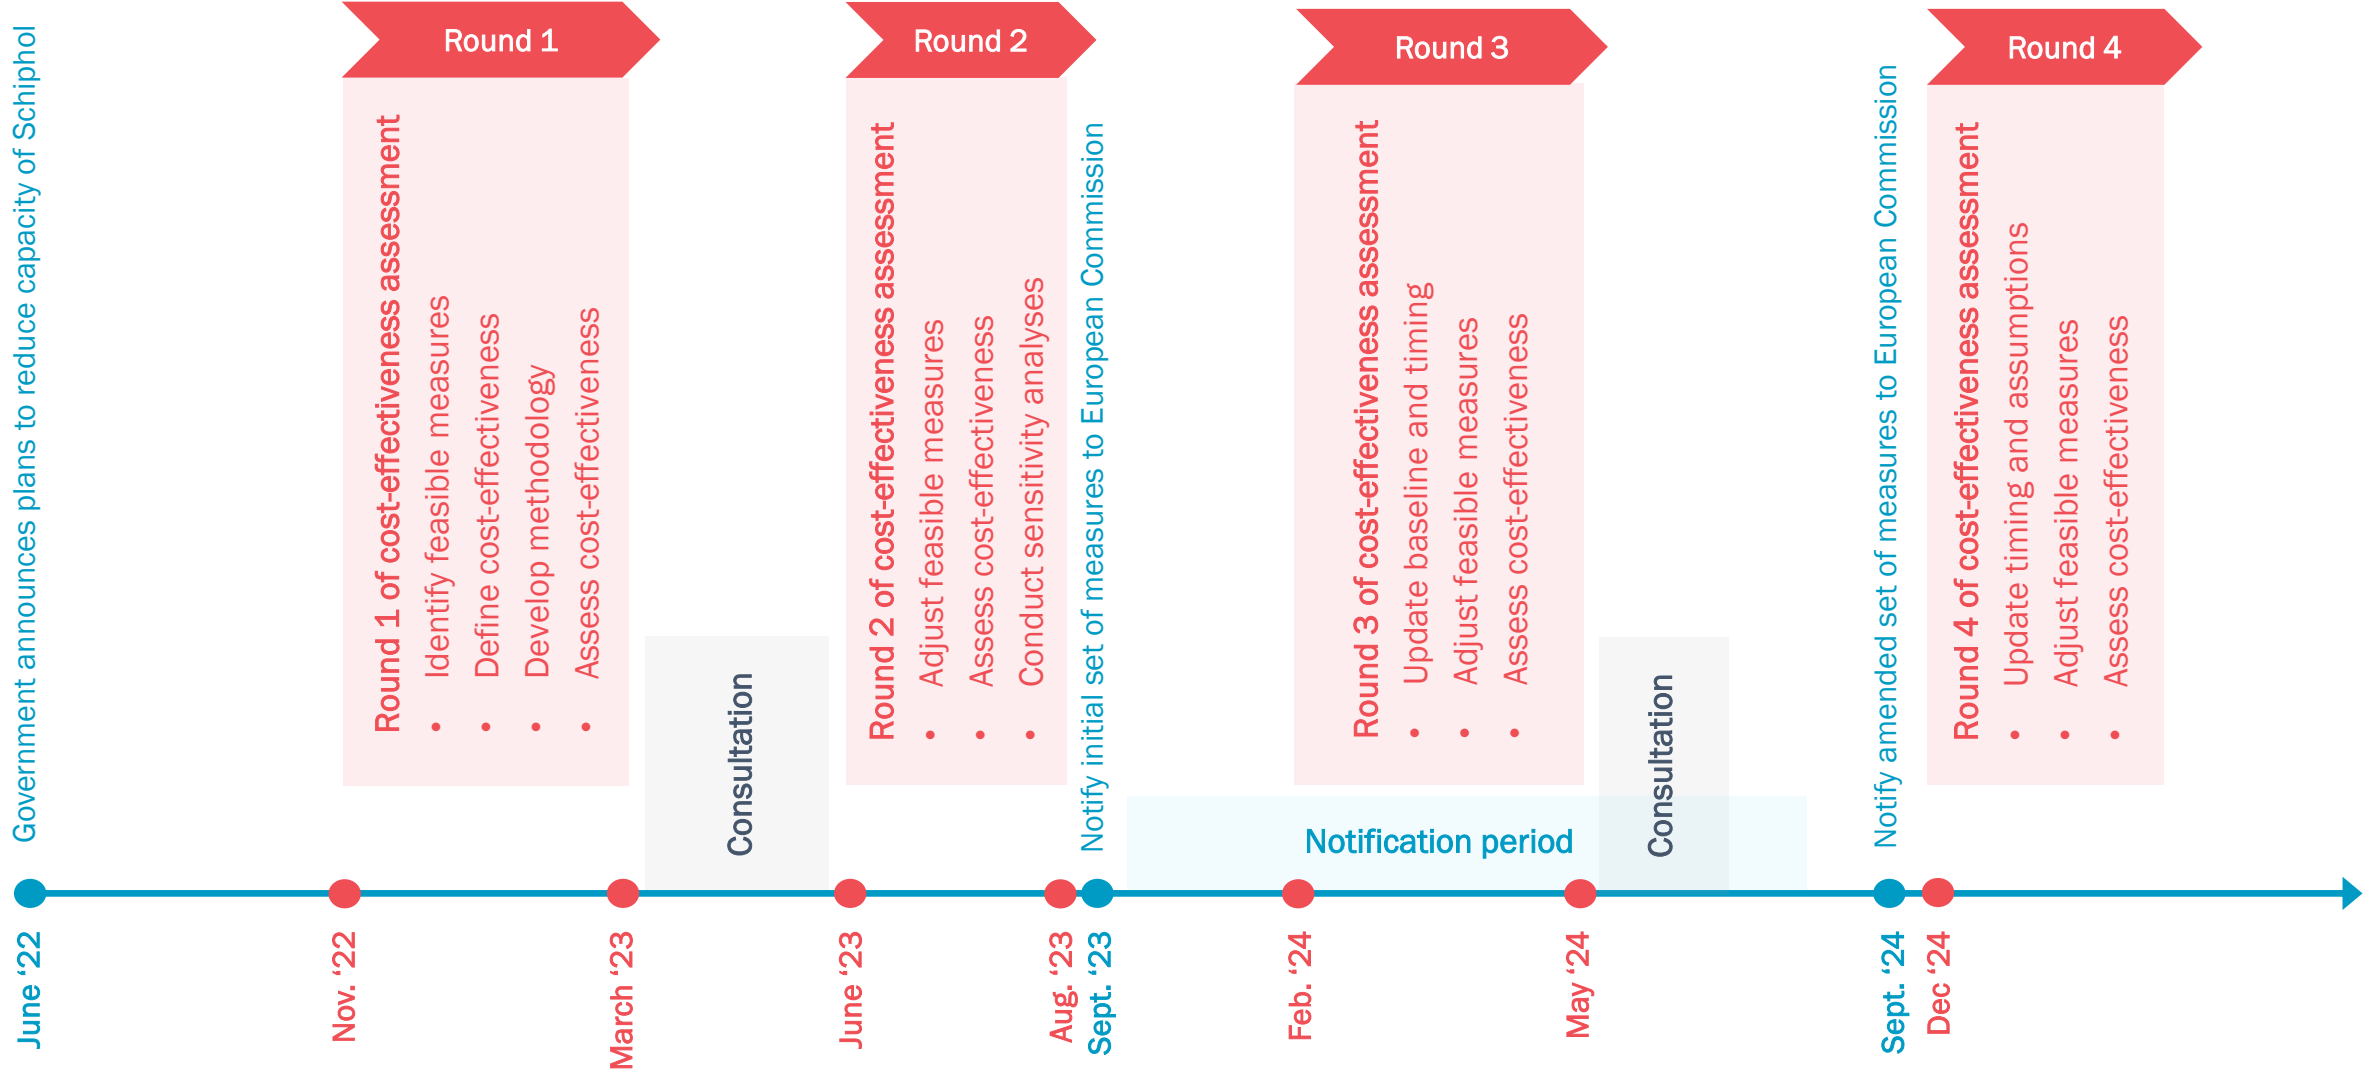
Government announces plans to reduce capacity of Schiphol

Round 1

Round 1 of cost-effectiveness assessment
• Identify feasible measures
• Define cost-effectiveness
• Develop methodology
• Assess cost-effectiveness

Consultation

Round 2

Round 2 of cost-effectiveness assessment
• Adjust feasible measures
• Assess cost-effectiveness
• Conduct sensitivity analyses

Notify initial set of measures to European Commission

Round 3

Round 3 of cost-effectiveness assessment
• Update baseline and timing
• Adjust feasible measures
• Assess cost-effectiveness

Consultation

Notification period

Notify amended set of measures to European Commission

Round 4

Round 4 of cost-effectiveness assessment
• Update timing and assumptions
• Adjust feasible measures
• Assess cost-effectiveness

June '22
Nov. '22
March '23
June '23
Aug. '23
Sept. '23
Feb. '24
May '24
Sept. '24
Dec '24